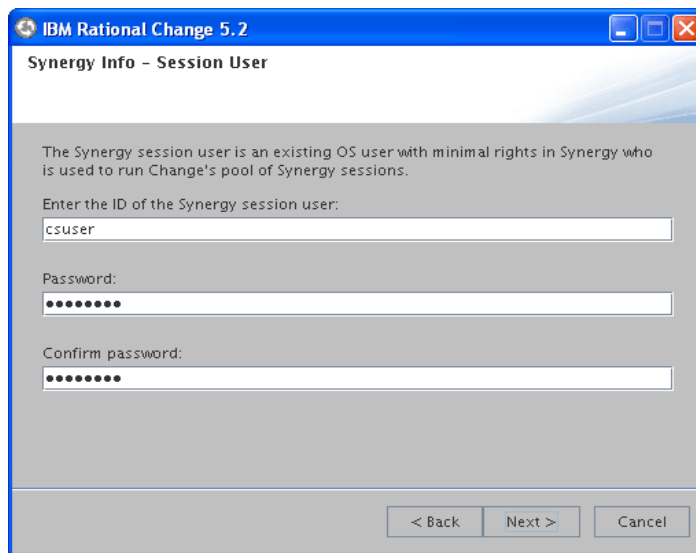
IBM Rational Change 5.2

Synergy Info - Session User

The Synergy session user is an existing OS user with minimal rights in Synergy who is used to run Change's pool of Synergy sessions.

Enter the ID of the Synergy session user:

csuser

Password:

••••••••

Confirm password:

••••••••

< Back
Next >
Cancel